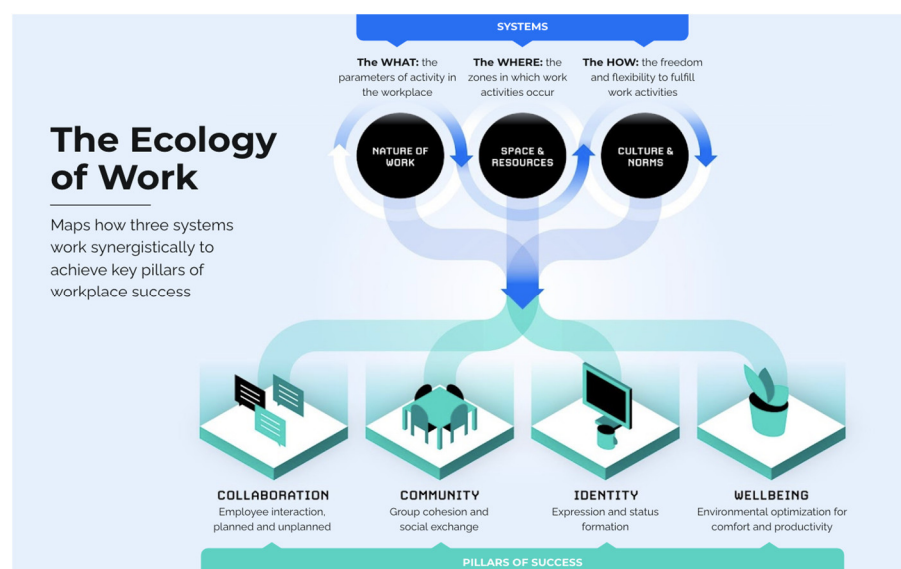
SYSTEMS

The WHAT: the parameters of activity in the workplace

The WHERE: the zones in which work activities occur

The HOW: the freedom and flexibility to fulfill work activities

The Ecology of Work

Maps how three systems work synergistically to achieve key pillars of workplace success

NATURE OF WORK

SPACE & RESOURCES

CULTURE & NORMS

COLLABORATION
Employee interaction, planned and unplanned

COMMUNITY
Group cohesion and social exchange

IDENTITY
Expression and status formation

WELLBEING
Environmental optimization for comfort and productivity

PILLARS OF SUCCESS